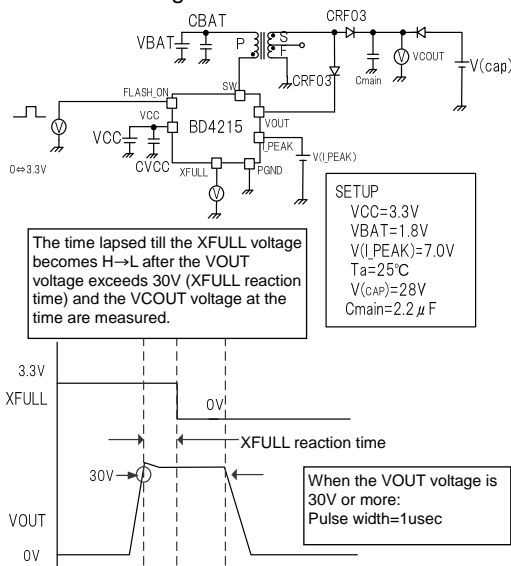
CBAT
VBAT
P
S
F
CRF03
CRF03
Cmain
VCOUT
V(cap)
FLASH_ON
SW
VCC
VCC
BD4215
VOUT
I_PEAK
V(I_PEAK)
CVCC
XFULL
PGND
0⇔3.3V

SETUP
VCC=3.3V
VBAT=1.8V
V(I_PEAK)=7.0V
Ta=25℃
V(CAP)=28V
Cmain=2.2$\mu$F

The time lapsed till the XFULL voltage becomes H→L after the VOUT voltage exceeds 30V (XFULL reaction time) and the VCOUT voltage at the time are measured.

3.3V
XFULL
0V
XFULL reaction time
30V
When the VOUT voltage is 30V or more:
Pulse width=1usec
VOUT
0V